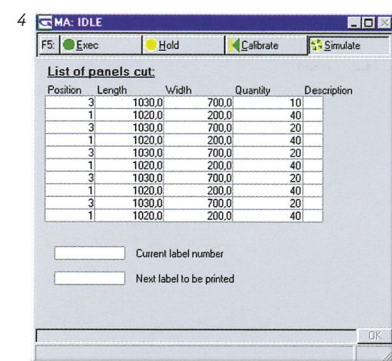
4

MA: IDLE

F5: Exec | Hold | Calibrate | Simulate

List of panels cut:

| Position | Length | Width | Quantity | Description |
|---|---|---|---|---|
| 3 | 1030,0 | 700,0 | 10 | |
| 1 | 1020,0 | 200,0 | 40 | |
| 3 | 1030,0 | 700,0 | 20 | |
| 1 | 1020,0 | 200,0 | 40 | |
| 3 | 1030,0 | 700,0 | 20 | |
| 1 | 1020,0 | 200,0 | 40 | |
| 3 | 1030,0 | 700,0 | 20 | |
| 1 | 1020,0 | 200,0 | 40 | |
| 3 | 1030,0 | 700,0 | 20 | |
| 1 | 1020,0 | 200,0 | 40 | |

Current label number

Next label to be printed

OK